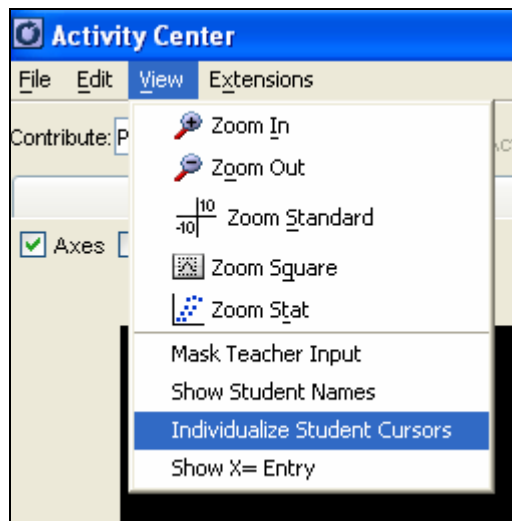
Activity Center

File Edit View Extensions

Contribute: P

Axes

Zoom In
Zoom Out
10
-10
Zoom Standard
Zoom Square
Zoom Stat
Mask Teacher Input
Show Student Names
Individualize Student Cursors
Show X= Entry